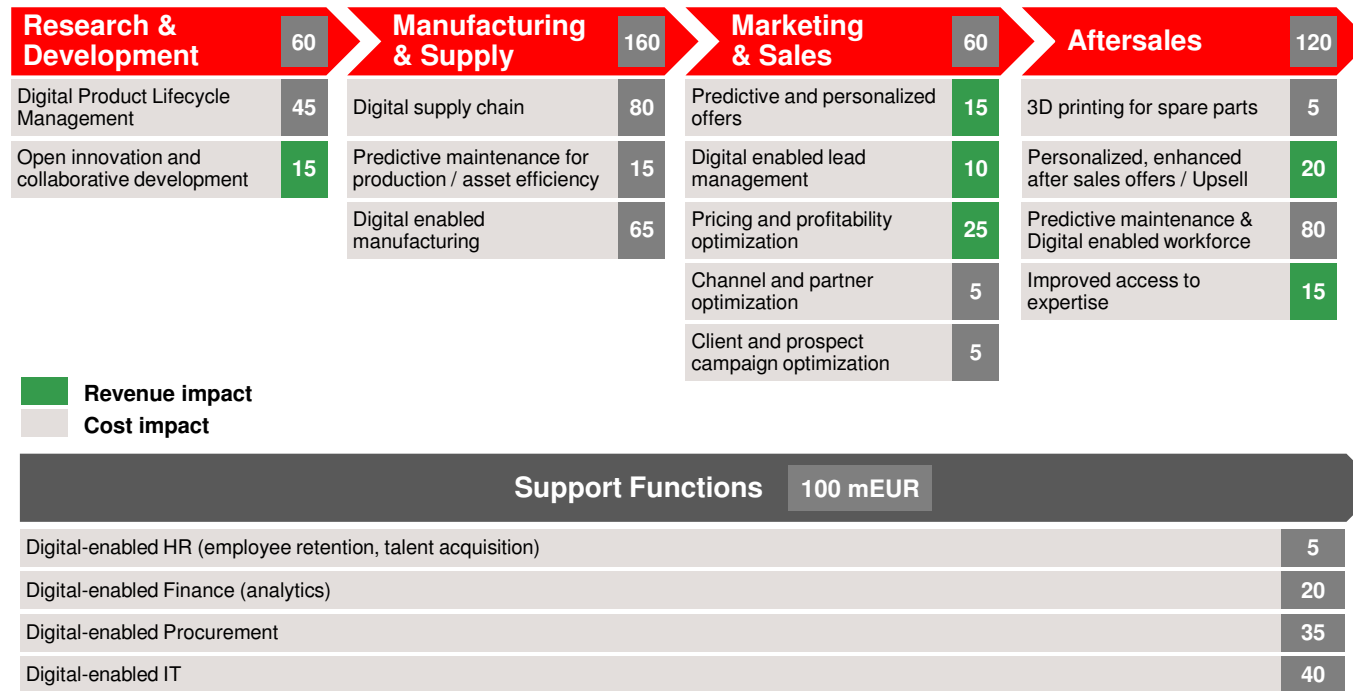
Research & Development 60

Digital Product Lifecycle Management 45

Open innovation and collaborative development 15

Manufacturing & Supply 160

Digital supply chain 80

Predictive maintenance for production / asset efficiency 15

Digital enabled manufacturing 65

Marketing & Sales 60

Predictive and personalized offers 15

Digital enabled lead management 10

Pricing and profitability optimization 25

Channel and partner optimization 5

Client and prospect campaign optimization 5

Aftersales 120

3D printing for spare parts 5

Personalized, enhanced after sales offers / Upsell 20

Predictive maintenance & Digital enabled workforce 80

Improved access to expertise 15

Revenue impact

Cost impact

Support Functions 100 mEUR

| | |
|---|---|
| Digital-enabled HR (employee retention, talent acquisition) | 5 |
| Digital-enabled Finance (analytics) | 20 |
| Digital-enabled Procurement | 35 |
| Digital-enabled IT | 40 |